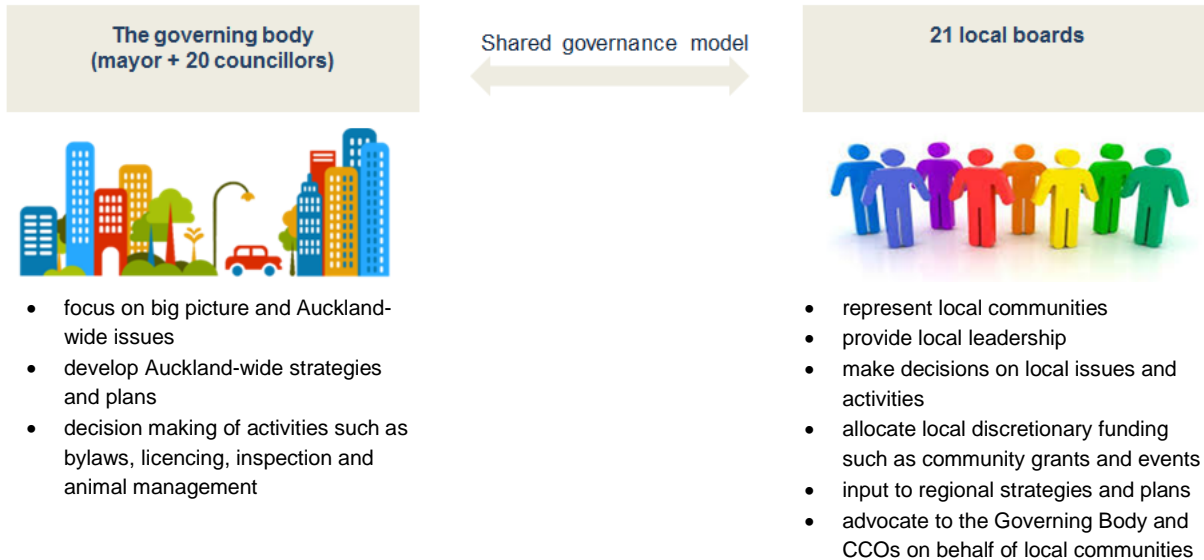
The governing body
(mayor + 20 councillors)

- focus on big picture and Auckland-wide issues
- develop Auckland-wide strategies and plans
- decision making of activities such as bylaws, licencing, inspection and animal management

Shared governance model

21 local boards

- represent local communities
- provide local leadership
- make decisions on local issues and activities
- allocate local discretionary funding such as community grants and events
- input to regional strategies and plans
- advocate to the Governing Body and CCOs on behalf of local communities